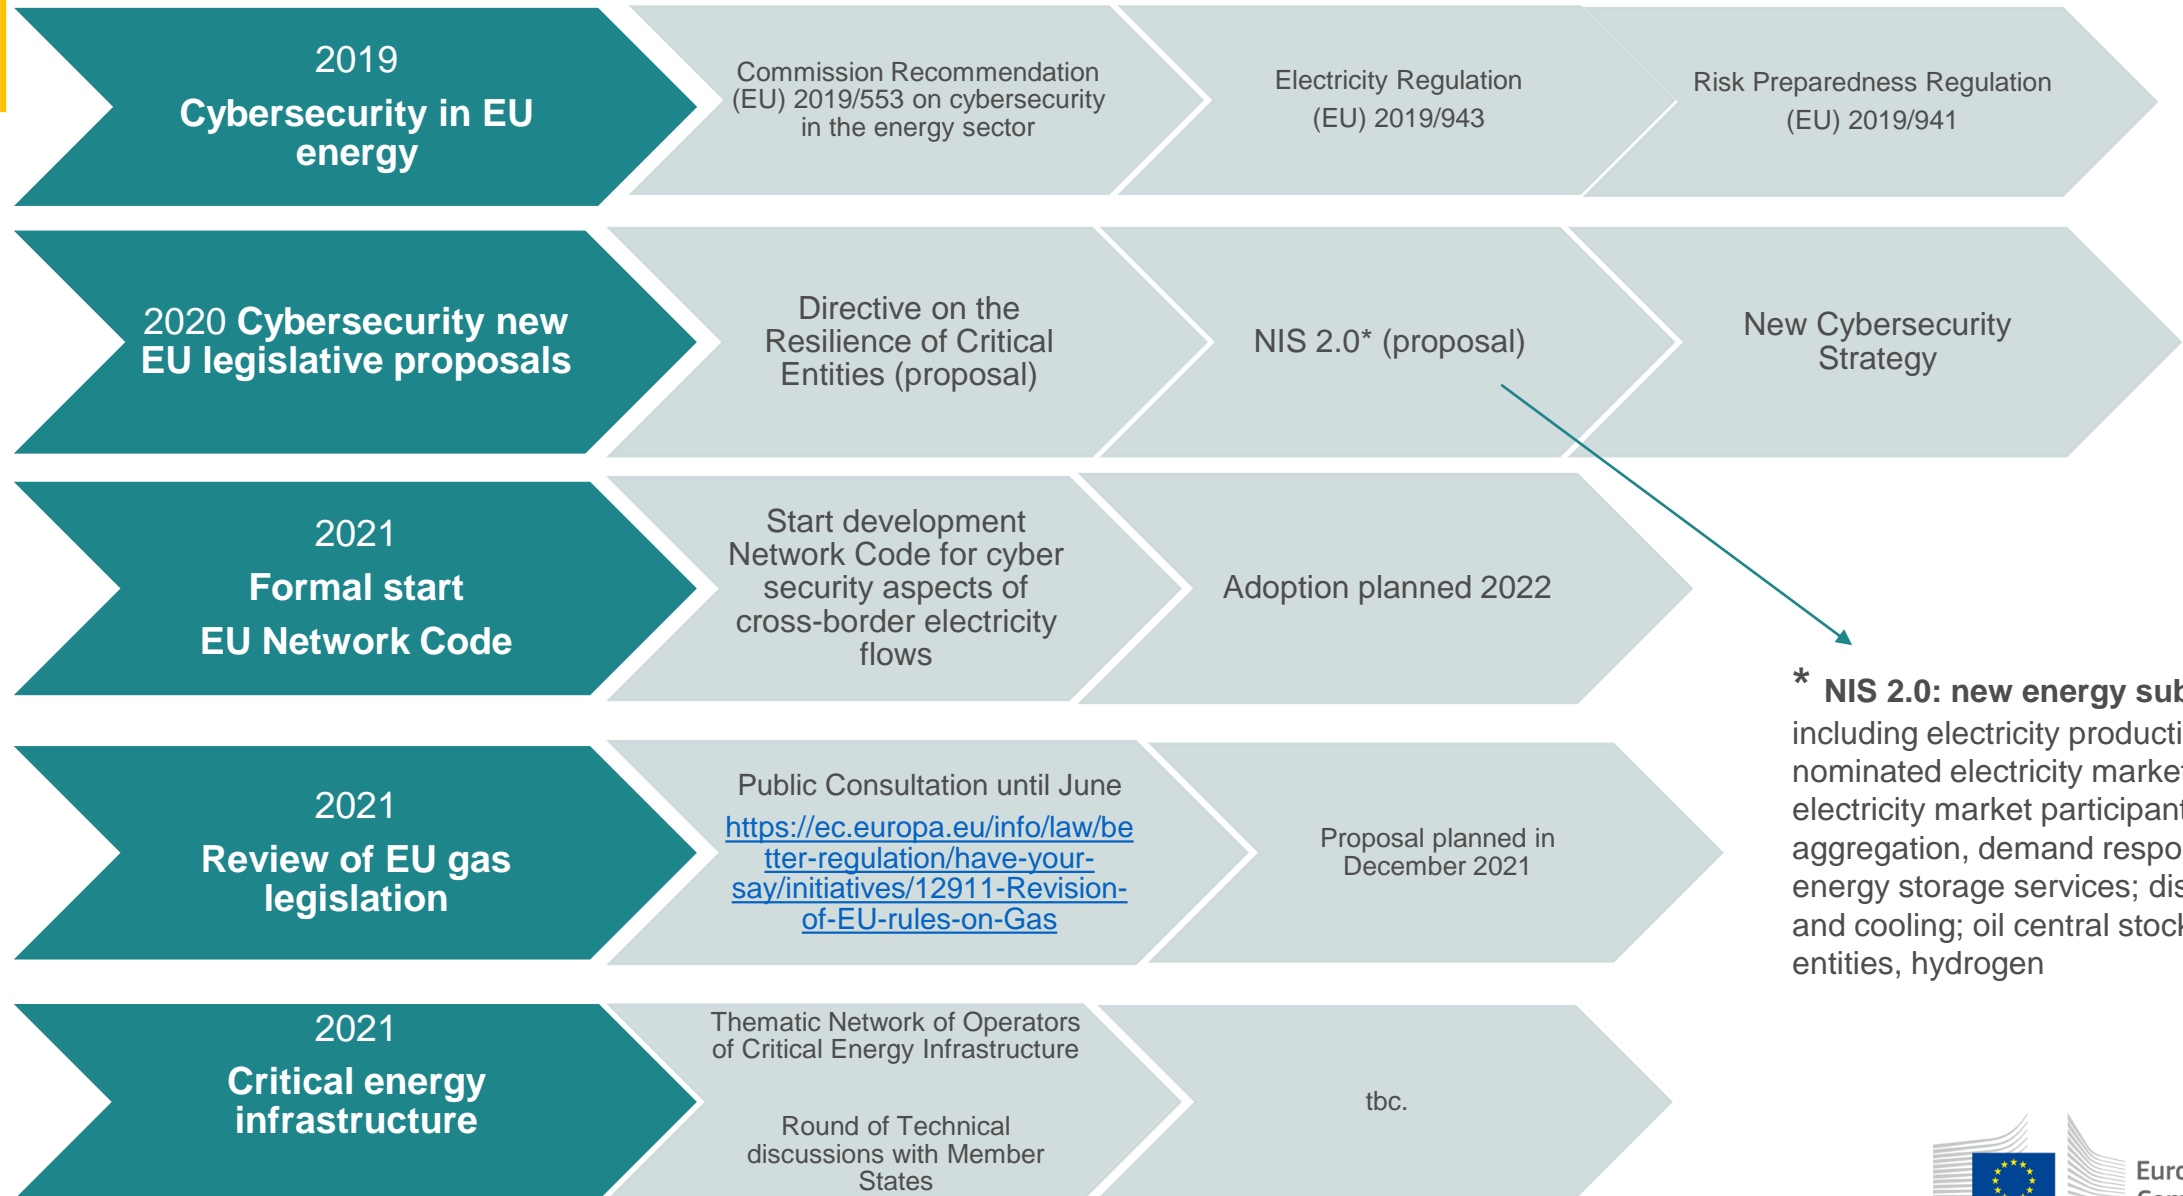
2019
Cybersecurity in EU energy

Commission Recommendation (EU) 2019/553 on cybersecurity in the energy sector

Electricity Regulation (EU) 2019/943

Risk Preparedness Regulation (EU) 2019/941

2020 Cybersecurity new EU legislative proposals

Directive on the Resilience of Critical Entities (proposal)

NIS 2.0* (proposal)

New Cybersecurity Strategy

2021
Formal start
EU Network Code

Start development Network Code for cyber security aspects of cross-border electricity flows

Adoption planned 2022

2021
Review of EU gas legislation

Public Consultation until June
https://ec.europa.eu/info/law/better-regulation/have-your-say/initiatives/12911-Revision-of-EU-rules-on-Gas

Proposal planned in December 2021

2021
Critical energy infrastructure

Thematic Network of Operators of Critical Energy Infrastructure

Round of Technical discussions with Member States

tbc.

* NIS 2.0: new energy sub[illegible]
including electricity producti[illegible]
nominated electricity marke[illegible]
electricity market participan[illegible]
aggregation, demand respo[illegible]
energy storage services; dis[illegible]
and cooling; oil central stock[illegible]
entities, hydrogen

Euro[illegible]